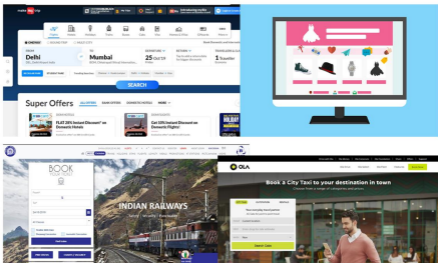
make my trip

Delhi

Mumbai

25 Oct'19

SEARCH

Super Offers

FLAT 15% Instant Discount* on Domestic Hotels

Get 12% Instant Discount* on Domestic Flights!

BOOK TICKET

INDIAN RAILWAYS

OLA

Book a City Taxi to your destination in town